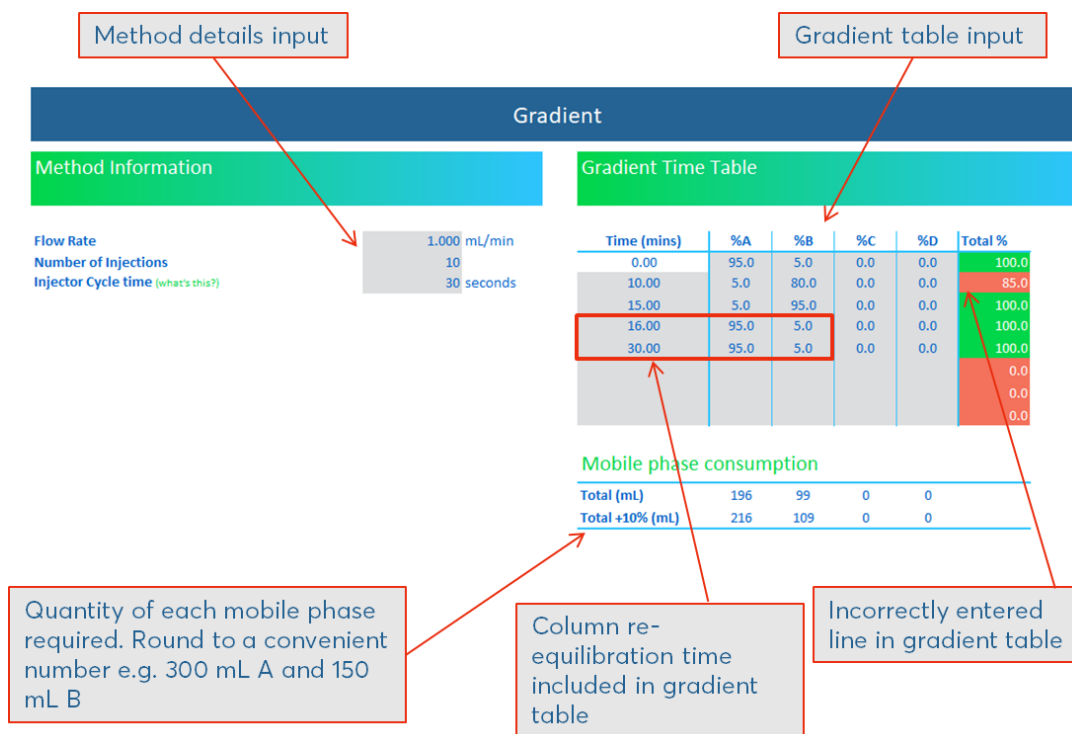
Method details input

Gradient table input

Gradient

Method Information

Gradient Time Table

Flow Rate 1.000 mL/min
Number of Injections 10
Injector Cycle time (what's this?) 30 seconds

| Time (mins) | %A | %B | %C | %D | Total % |
|---|---|---|---|---|---|
| 0.00 | 95.0 | 5.0 | 0.0 | 0.0 | 100.0 |
| 10.00 | 5.0 | 80.0 | 0.0 | 0.0 | 85.0 |
| 15.00 | 5.0 | 95.0 | 0.0 | 0.0 | 100.0 |
| 16.00 | 95.0 | 5.0 | 0.0 | 0.0 | 100.0 |
| 30.00 | 95.0 | 5.0 | 0.0 | 0.0 | 100.0 |
| | | | | | 0.0 |
| | | | | | 0.0 |
| | | | | | 0.0 |

Mobile phase consumption

| | | | | |
|---|---|---|---|---|
| Total (mL) | 196 | 99 | 0 | 0 |
| Total +10% (mL) | 216 | 109 | 0 | 0 |

Quantity of each mobile phase required. Round to a convenient number e.g. 300 mL A and 150 mL B

Column re-equilibration time included in gradient table

Incorrectly entered line in gradient table